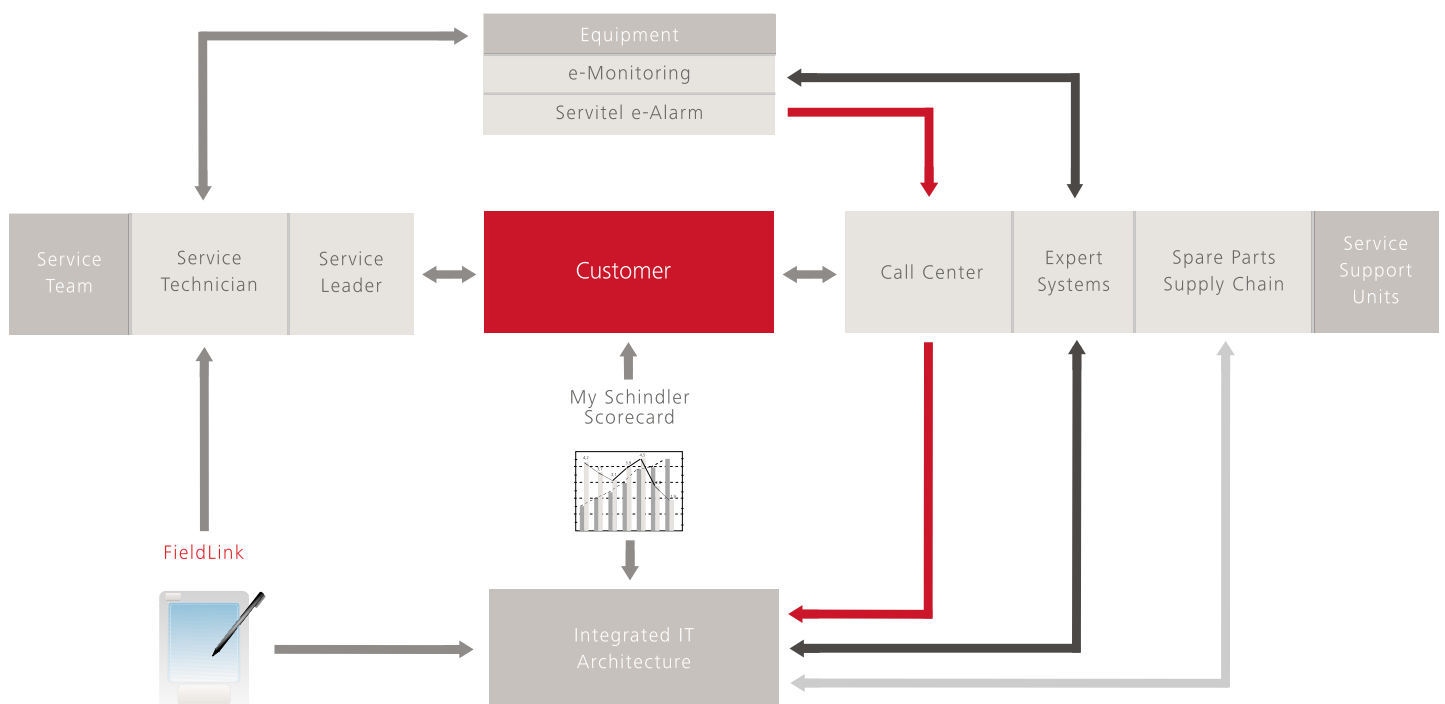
Equipment
e-Monitoring
Servitel e-Alarm

Service Team
Service Technician
Service Leader

Customer

Call Center
Expert Systems
Spare Parts Supply Chain
Service Support Units

My Schindler Scorecard

FieldLink

Integrated IT Architecture